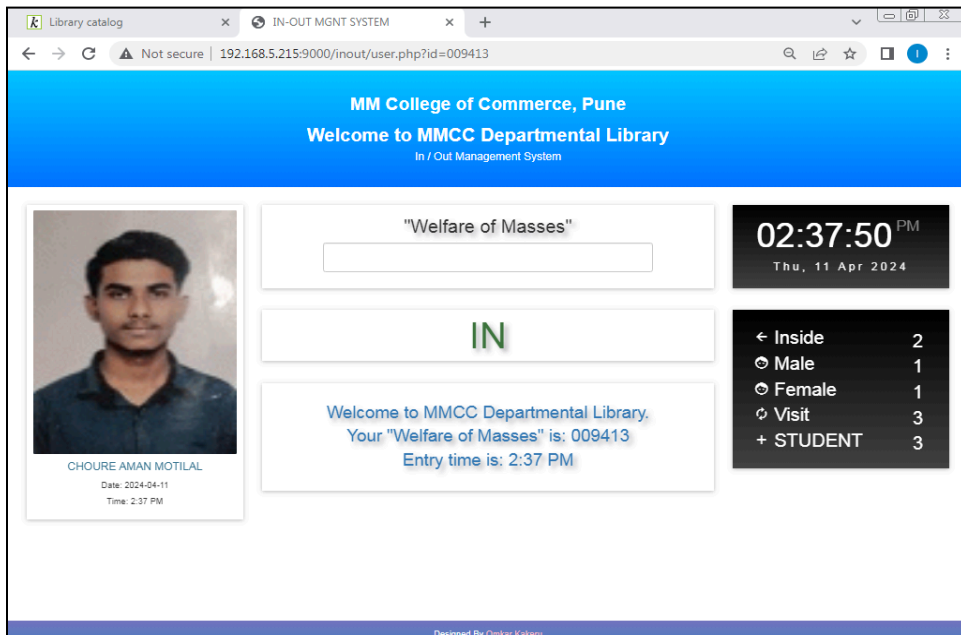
k Library catalog × IN-OUT MGNT SYSTEM × +

Not secure | 192.168.5.215:9000/inout/user.php?id=009413

MM College of Commerce, Pune
Welcome to MMCC Departmental Library
In / Out Management System

CHOURE AMAN MOTILAL
Date: 2024-04-11
Time: 2:37 PM

"Welfare of Masses"

IN

Welcome to MMCC Departmental Library.
Your "Welfare of Masses" is: 009413
Entry time is: 2:37 PM

02:37:50 PM
Thu, 11 Apr 2024

| | |
|---|---|
| ← Inside | 2 |
| Male | 1 |
| Female | 1 |
| Visit | 3 |
| + STUDENT | 3 |

Designed By Omkar Kakany